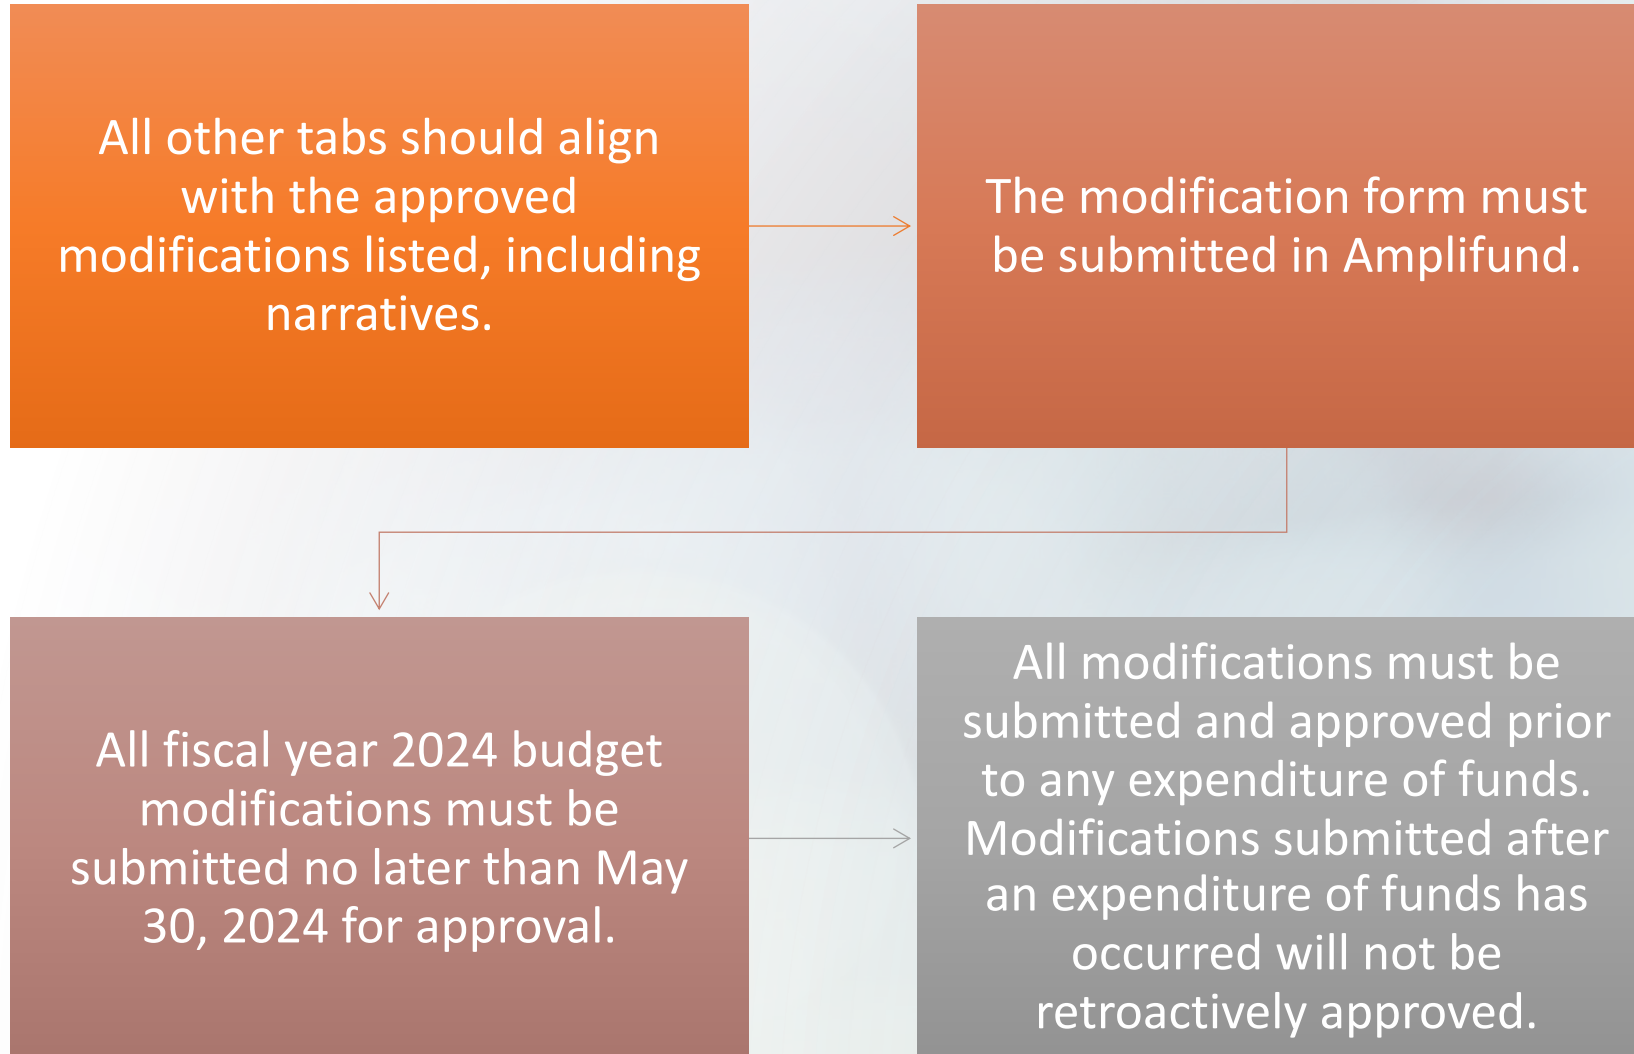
All other tabs should align with the approved modifications listed, including narratives.

The modification form must be submitted in Amplifund.

All fiscal year 2024 budget modifications must be submitted no later than May 30, 2024 for approval.

All modifications must be submitted and approved prior to any expenditure of funds. Modifications submitted after an expenditure of funds has occurred will not be retroactively approved.